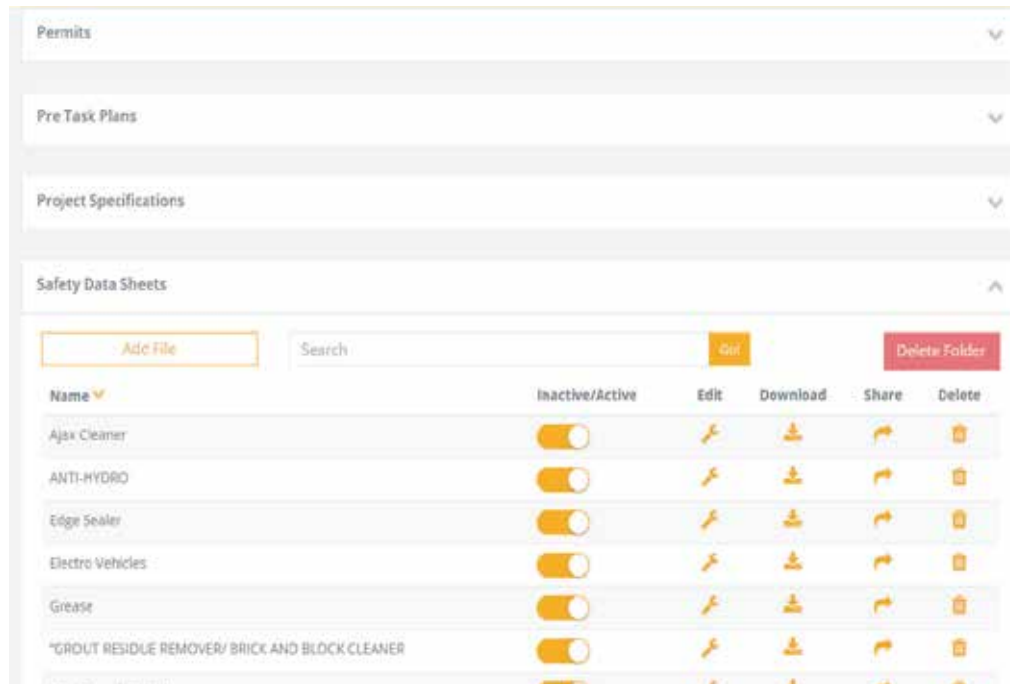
Permits

Pre Task Plans

Project Specifications

Safety Data Sheets

Add File

Search

Go!

Delete Folder

| Name | Inactive/Active | Edit | Download | Share | Delete |
|---|---|---|---|---|---|
| Ajax Cleaner | | | | | |
| ANTI-HYDRO | | | | | |
| Edge Sealer | | | | | |
| Electro Vehicles | | | | | |
| Grease | | | | | |
| "GROUT RESIDUE REMOVER/ BRICK AND BLOCK CLEANER | | | | | |
| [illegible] | | | | | |